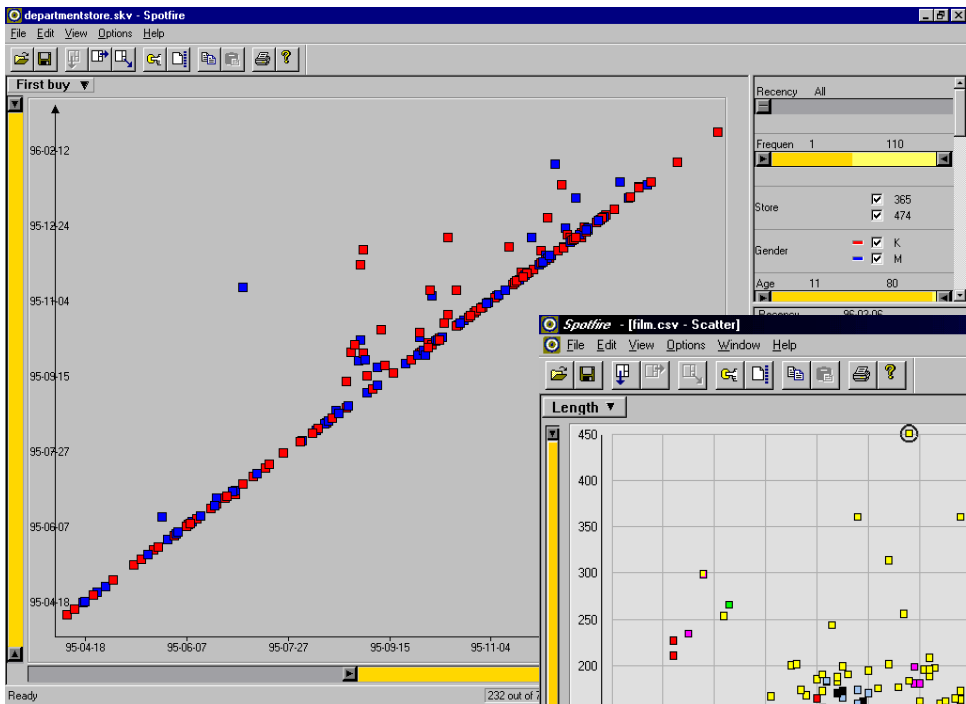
departmentstore.skv - Spotfire
File Edit View Options Help

First buy ▼

96-02-12
95-12-24
95-11-04
95-09-15
95-07-27
95-06-07
95-04-18

95-04-18 95-06-07 95-07-27 95-09-15 95-11-04

Recency All

Frequen 1 110

Store 365 474

Gender K M

Age 11 80

Recency 96-02-06

Ready

232 out of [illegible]

Spotfire - [film.csv - Scatter]
File Edit View Options Window Help

Length ▼

450
400
350
300
250
200